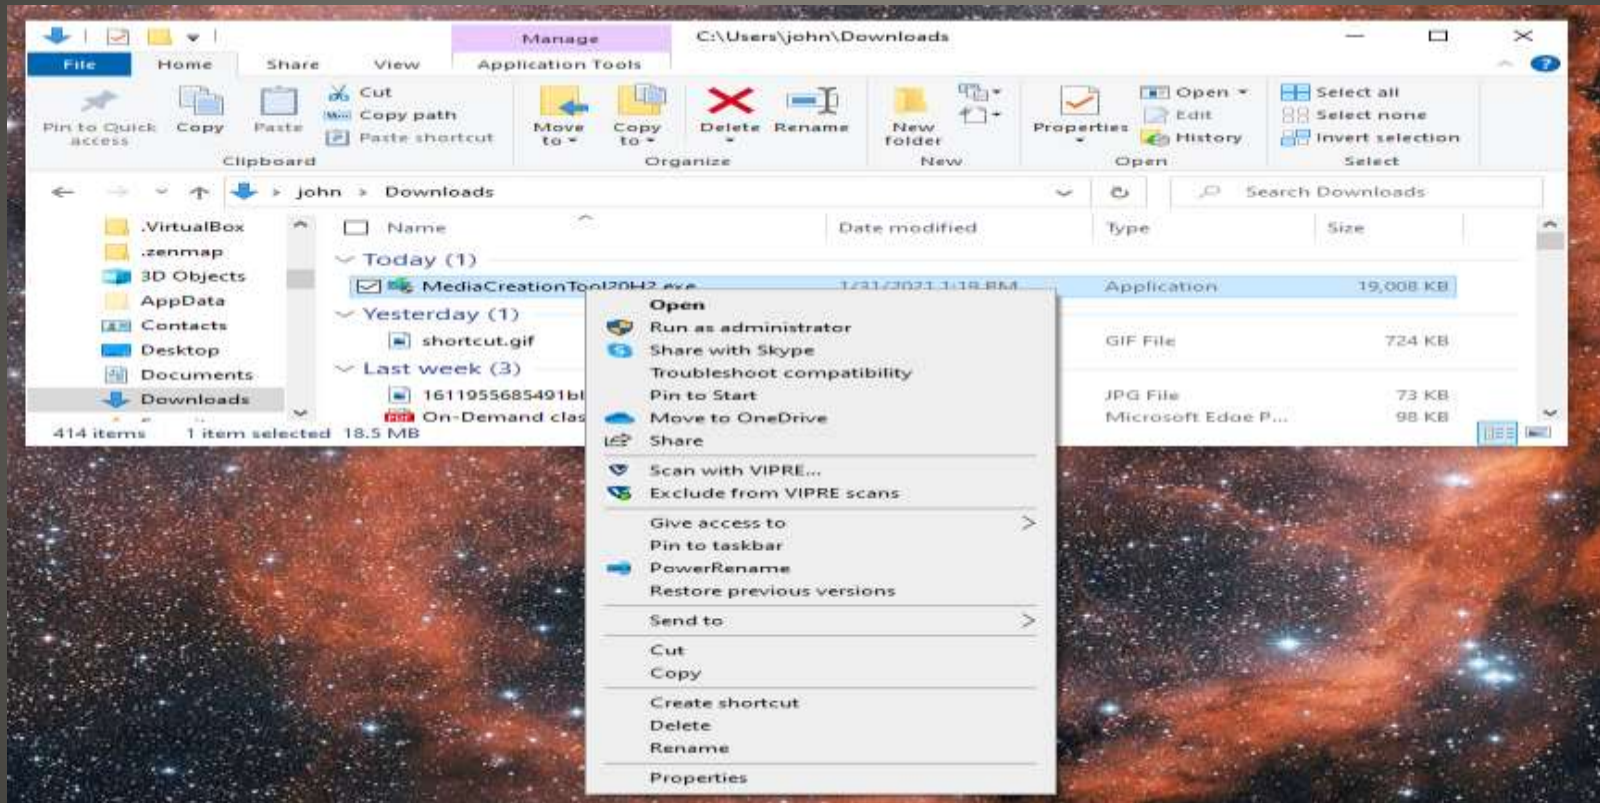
Manage
C:\Users\john\Downloads
File
Home
Share
View
Application Tools
Pin to Quick access
Copy
Paste
Cut
Copy path
Paste shortcut
Clipboard
Move to
Copy to
Delete
Rename
Organize
New folder
New
Properties
Open
Edit
History
Open
Select all
Select none
Invert selection
Select
john › Downloads
Search Downloads
.VirtualBox
.zenmap
3D Objects
AppData
Contacts
Desktop
Documents
Downloads
Name
Date modified
Type
Size
Today (1)
MediaCreationTool20H2.exe
1/31/2021 1:18 PM
Application
19,008 KB
Yesterday (1)
shortcut.gif
GIF File
724 KB
Last week (3)
1611955685491bl
JPG File
73 KB
On-Demand clas
Microsoft Edge P...
98 KB
414 items
1 item selected 18.5 MB
Open
Run as administrator
Share with Skype
Troubleshoot compatibility
Pin to Start
Move to OneDrive
Share
Scan with VIPRE...
Exclude from VIPRE scans
Give access to
Pin to taskbar
PowerRename
Restore previous versions
Send to
Cut
Copy
Create shortcut
Delete
Rename
Properties